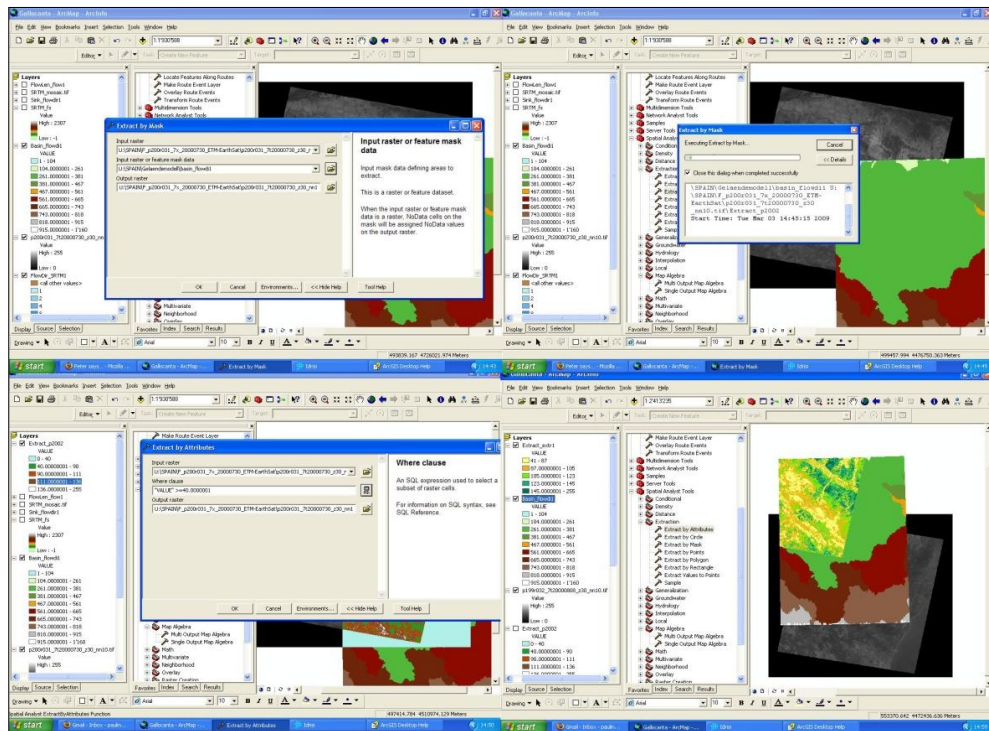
Gallicanta - ArcMap - ArcInfo

File Edit View Bookmarks Insert Selection Tools Window Help

1:1'000'000

Editor

Layers
Flowlen_flow1
SRTM_mosaic.tif
Sink_flowdir1
SRTM_fs
Value
High : 2307
Low : -1
Basin_flowdi1
VALUE
1 - 104
104.0000001 - 261
261.0000001 - 381
381.0000001 - 467
467.0000001 - 561
561.0000001 - 665
665.0000001 - 743
743.0000001 - 818
818.0000001 - 915
915.0000001 - 1'160
p200r031_7t20000730_z30_nn10.tif
Value
High : 255
Low : 0
FlowDir_SRTM1
<all other values>

Locate Features Along Routes
Make Route Event Layer
Overlay Route Events
Transform Route Events
Multidimension Tools
Network Analyst Tools

Extract by Mask

Input raster
U:\SPAIN\F_p200r031_7x_20000730_ETM-EarthSat\p200r031_7t20000730_z30_r

Input raster or feature mask data
U:\SPAIN\Geländemodell\basin_flowdi1

Output raster
U:\SPAIN\F_p200r031_7x_20000730_ETM-EarthSat\p200r031_7t20000730_z30_nn1

Input raster or feature mask data

Input mask data defining areas to extract.

This is a raster or feature dataset.

When the input raster or feature mask data is a raster, NoData cells on the mask will be assigned NoData values on the output raster.

OK Cancel Environments... << Hide Help Tool Help

Multivariate
Neighborhood

Display Source Selection
Favorites Index Search Results

Drawing Arial 10 B I U

498839.167 4726021.974 Meters

start Peter says... - Mozilla Gallicanta - ArcMap... Extract by Mask Idrisi

Extract by Mask

Executing Extract by Mask...

Cancel
<< Details

Close this dialog when completed successfully

U:\SPAIN\Geländemodell\basin_flowdi1 U:\SPAIN\F_p200r031_7x_20000730_ETM-EarthSat\p200r031_7t20000730_z30_nn10.tif\Extract_p2002
Start Time: Tue Mar 03 14:45:15 2009

Samples
Server Tools
Spatial Analyst Tools
Conditional
Density
Distance
Extraction
Generalization
Groundwater
Hydrology
Interpolation
Local
Map Algebra
Multi Output Map Algebra
Single Output Map Algebra
Math
Multivariate
Neighborhood

499457.994 4476750.363 Meters

start Peter says... - Mozilla Gallicanta - ArcMap... Extract by Mask Idrisi ArcGIS Desktop Help

Layers
Extract_p2002
VALUE
0 - 40
40.0000001 - 90
90.0000001 - 111
111.0000001 - 136
136.0000001 - 255
Flowlen_flow1
SRTM_mosaic.tif
Sink_flowdir1
SRTM_fs
Value
High : 2307
Low : -1
Basin_flowdi1
VALUE
1 - 104
104.0000001 - 261
261.0000001 - 381
381.0000001 - 467
467.0000001 - 561
561.0000001 - 665
665.0000001 - 743
743.0000001 - 818
818.0000001 - 915
915.0000001 - 1'160
p200r031_7t20000730_z30_nn10.tif
Value
High : 255

Extract by Attributes

Input raster
U:\SPAIN\F_p200r031_7x_20000730_ETM-EarthSat\p200r031_7t20000730_z30_r

Where clause
"VALUE" >=40.0000001

Output raster
U:\SPAIN\F_p200r031_7x_20000730_ETM-EarthSat\p200r031_7t20000730_z30_nn1

Where clause

An SQL expression used to select a subset of raster cells.

For information on SQL syntax, see SQL Reference.

OK Cancel Environments... << Hide Help Tool Help

Map Algebra
Multi Output Map Algebra
Single Output Map Algebra
Math
Multivariate
Neighborhood
Overlay
Raster Creation

497414.784 4510974.129 Meters

Spatial Analyst Extract\ExtractByAttributes Function

start Gmail - Inbox - paulh... Gallicanta - ArcMap... Extract by Attributes Idrisi ArcGIS Desktop Help

1:243'235

Layers
Extract_extr1
VALUE
41 - 87
87.0000001 - 105
105.0000001 - 123
123.0000001 - 145
145.0000001 - 255
Basin_flowdi1
VALUE
1 - 104
104.0000001 - 261
261.0000001 - 381
381.0000001 - 467
467.0000001 - 561
561.0000001 - 665
665.0000001 - 743
743.0000001 - 818
818.0000001 - 915
915.0000001 - 1'160
p199r032_7t20000808_z30_nn10.tif
Value
High : 255
Low : 0
Extract_p2002
VALUE
0 - 40
40.0000001 - 90
90.0000001 - 111
111.0000001 - 136

Make Route Event Layer
Overlay Route Events
Transform Route Events
Multidimension Tools
Network Analyst Tools
Samples
Server Tools
Spatial Analyst Tools
Conditional
Density
Distance
Extraction
Extract by Attributes
Extract by Circle
Extract by Mask
Extract by Points
Extract by Polygon
Extract by Rectangle
Extract Values to Points
Sample
Generalization
Groundwater
Hydrology
Interpolation
Local
Map Algebra
Multi Output Map Algebra
Single Output Map Algebra
Math
Multivariate
Neighborhood
Overlay
Raster Creation

555370.642 4472436.636 Meters

start Gmail - Inbox - paulh... Gallicanta - ArcMap... Idrisi ArcGIS Desktop Help